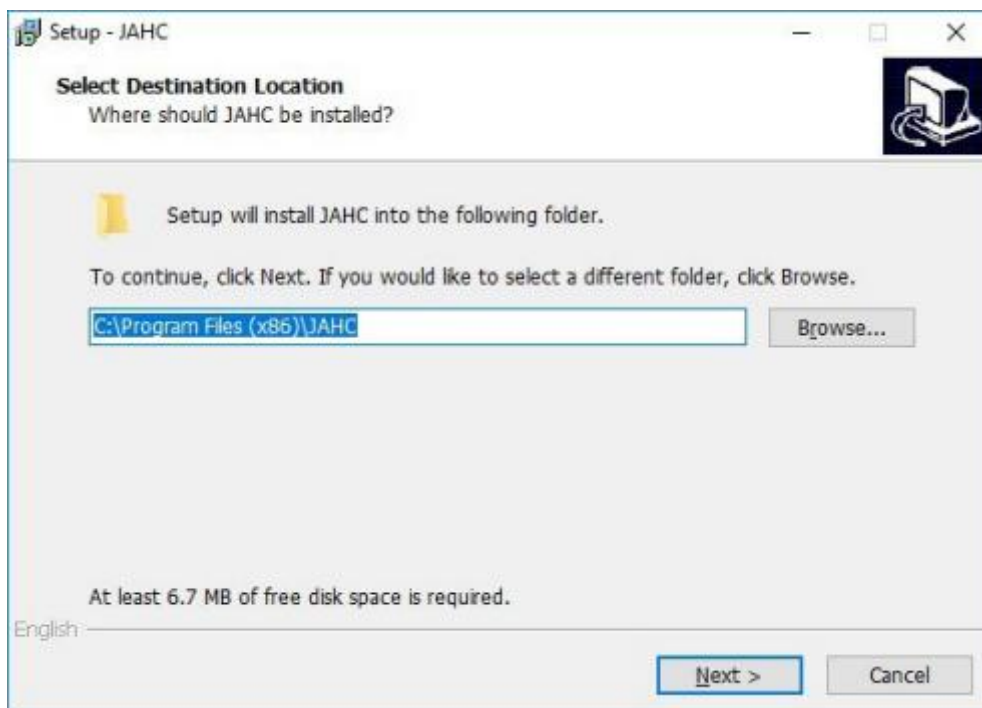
Setup - JAHC

Select Destination Location
Where should JAHC be installed?

Setup will install JAHC into the following folder.

To continue, click Next. If you would like to select a different folder, click Browse.

C:\Program Files (x86)\JAHC

Browse...

At least 6.7 MB of free disk space is required.

English

Next >

Cancel